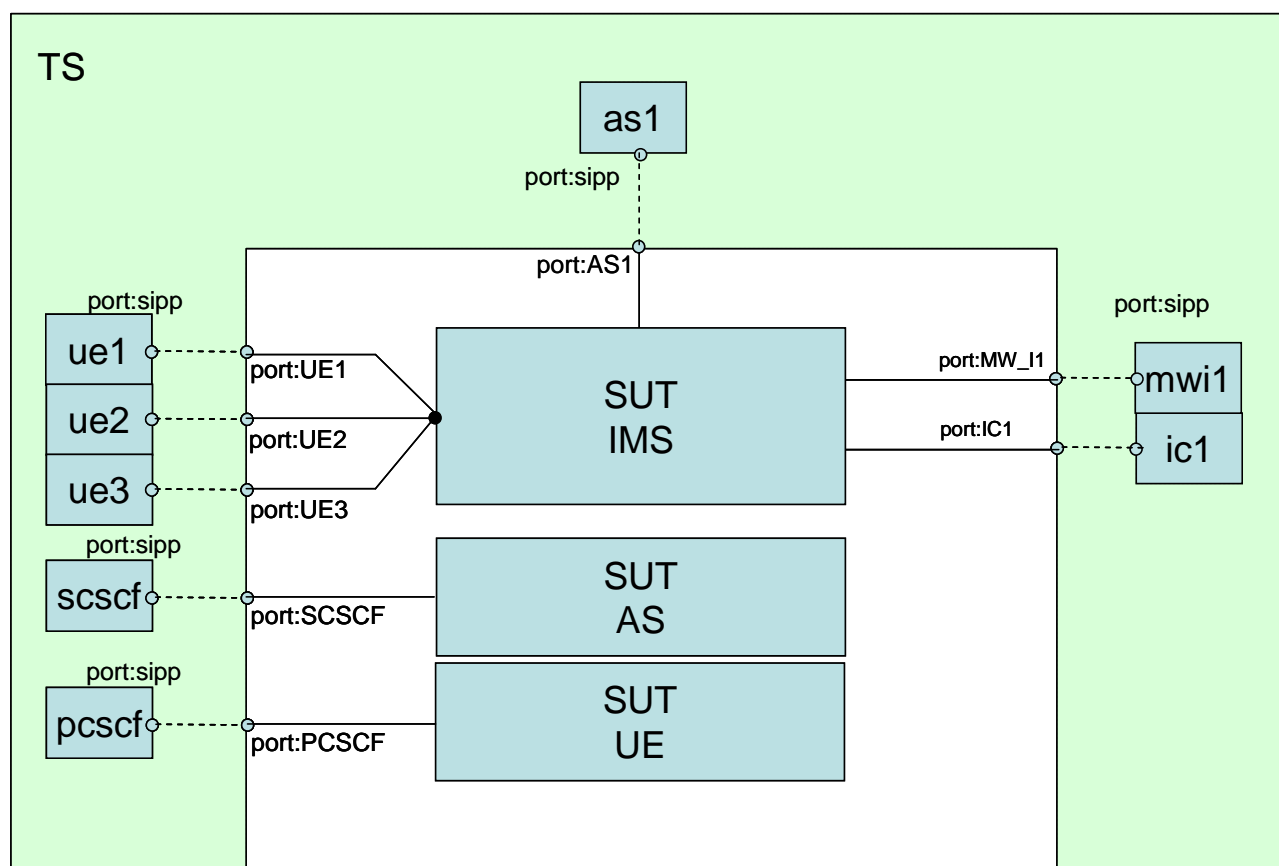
TS

as1

port:sipp

port:AS1

port:sipp

ue1

port:UE1

ue2

port:UE2

ue3

port:UE3

SUT
IMS

port:sipp

port:MW_I1

mwi1

port:IC1

ic1

port:sipp

scscf

port:SCSCF

SUT
AS

port:sipp

pcscf

port:PCSCF

SUT
UE